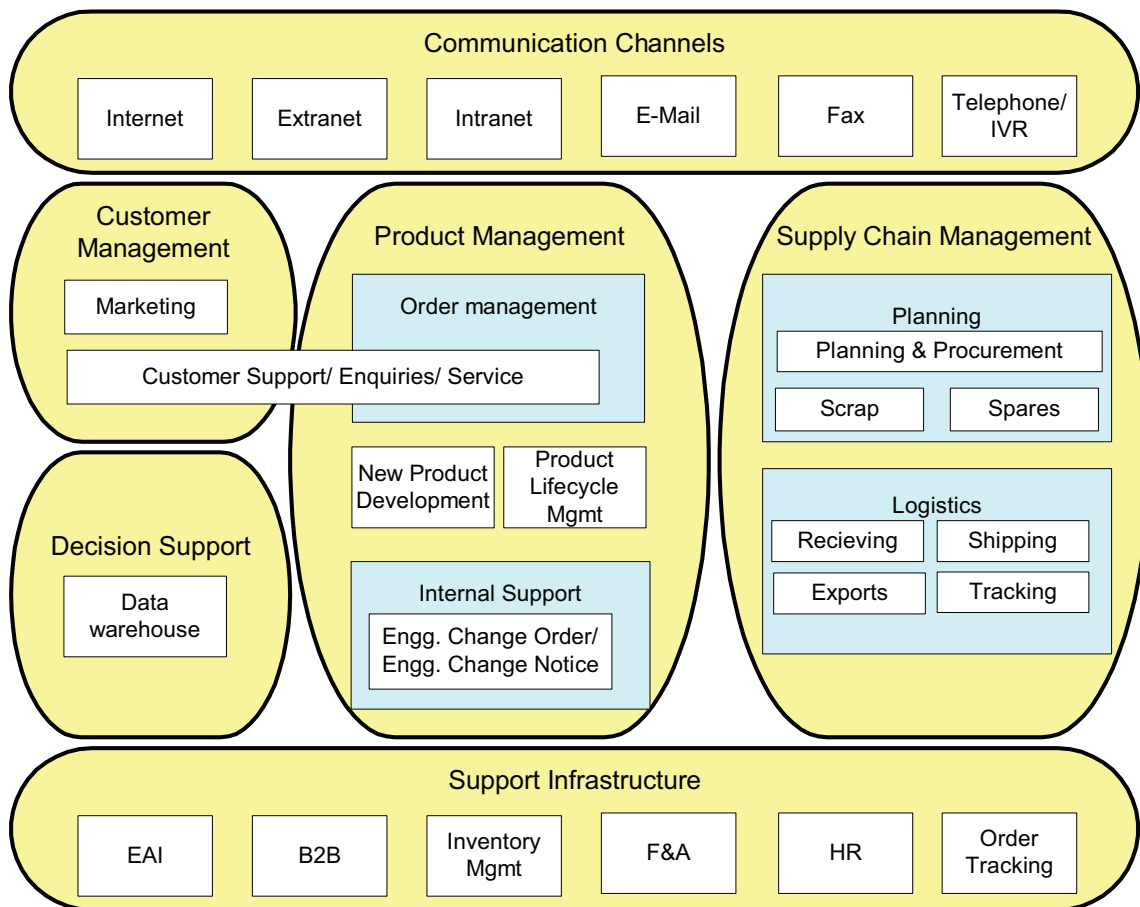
Communication Channels

Internet

Extranet

Intranet

E-Mail

Fax

Telephone/ IVR

Customer Management

Marketing

Customer Support/ Enquiries/ Service

Product Management

Order management

New Product Development

Product Lifecycle Mgmt

Internal Support

Engg. Change Order/ Engg. Change Notice

Supply Chain Management

Planning

Planning & Procurement

Scrap

Spares

Logistics

Recieving

Shipping

Exports

Tracking

Decision Support

Data warehouse

Support Infrastructure

EAI

B2B

Inventory Mgmt

F&A

HR

Order Tracking